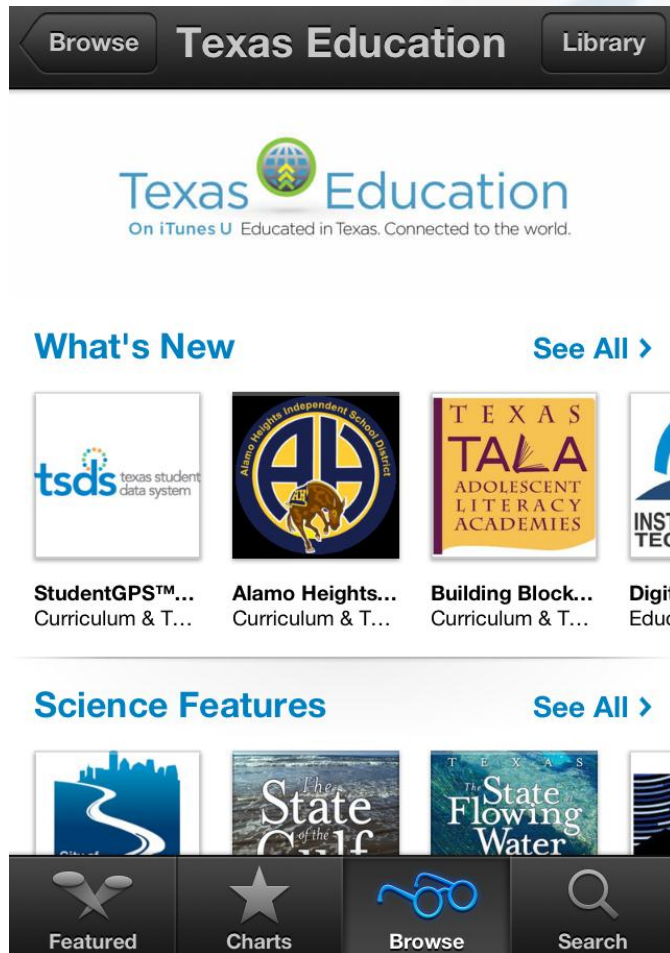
Browse Texas Education Library

Texas Education
On iTunes U Educated in Texas. Connected to the world.

What's New See All >

tsds texas student data system

Alamo Heights Independent School District AH

TEXAS TALA ADOLESCENT LITERACY ACADEMIES

INST TEC

StudentGPS™... Curriculum & T...

Alamo Heights... Curriculum & T...

Building Block... Curriculum & T...

Digi Edu

Science Features See All >

City of

The State of the Gulf

TEXAS The State of Flowing Water

Featured Charts Browse Search